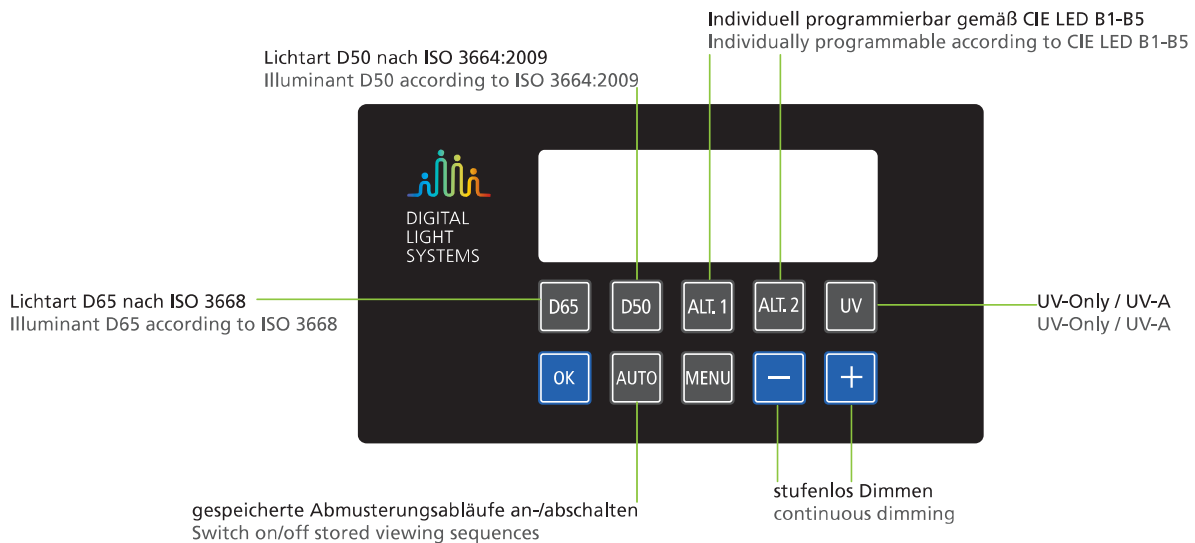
Individuell programmierbar gemäß CIE LED B1-B5
Individually programmable according to CIE LED B1-B5

Lichtart D50 nach ISO 3664:2009
Illuminant D50 according to ISO 3664:2009

DIGITAL
LIGHT
SYSTEMS

Lichtart D65 nach ISO 3668
Illuminant D65 according to ISO 3668

D65 D50 ALT. 1 ALT. 2 UV

UV-Only / UV-A
UV-Only / UV-A

OK AUTO MENU − +

gespeicherte Abmusterungsabläufe an-/abschalten
Switch on/off stored viewing sequences

stufenlos Dimmen
continuous dimming